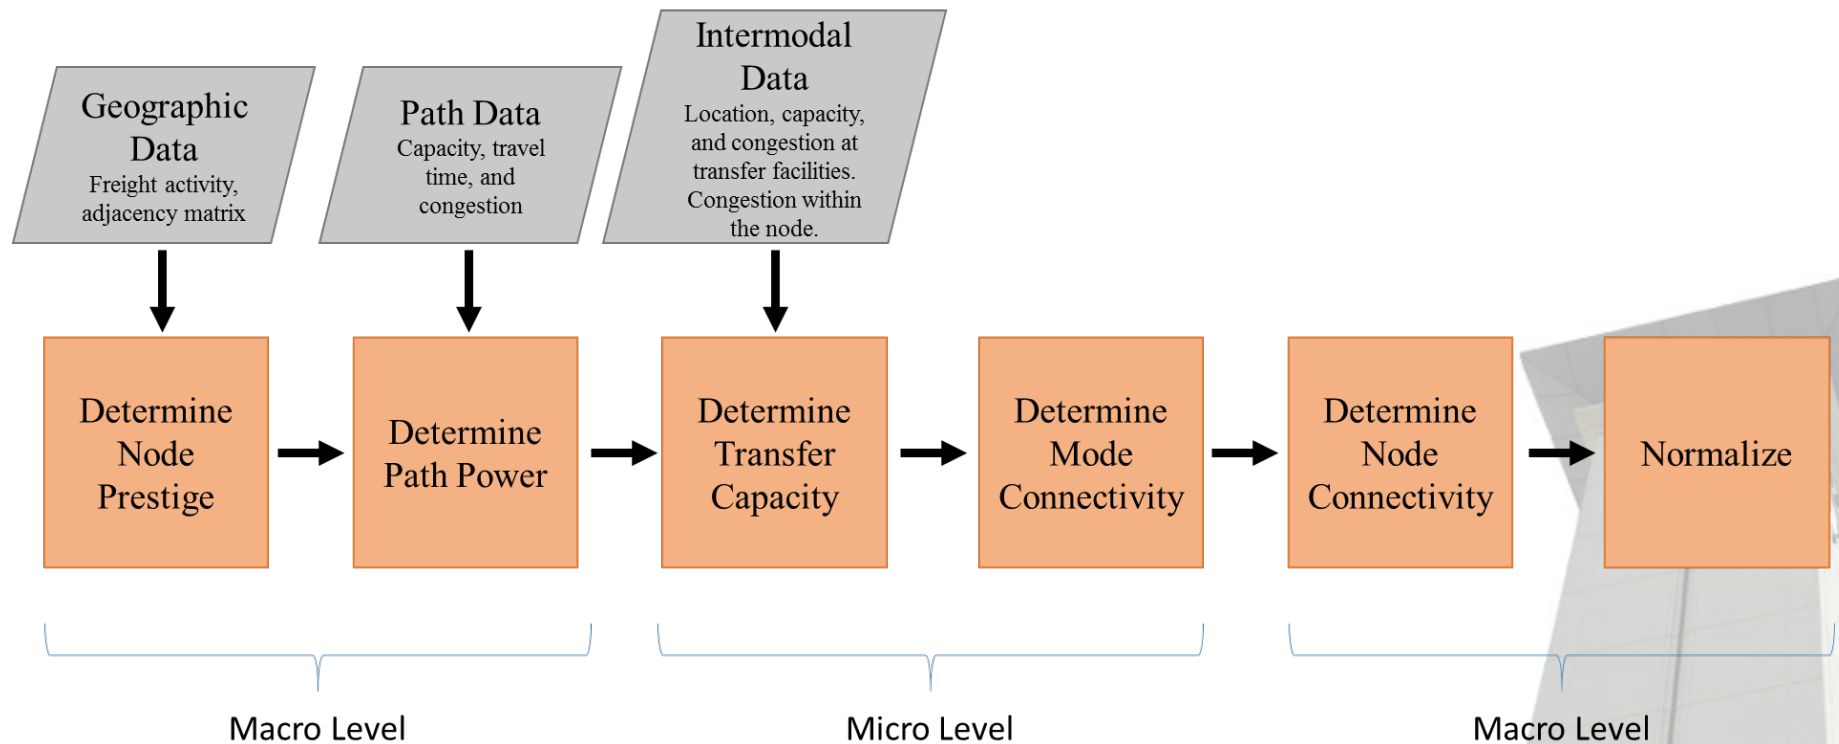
Geographic Data
Freight activity, adjacency matrix

Path Data
Capacity, travel time, and congestion

Intermodal Data
Location, capacity, and congestion at transfer facilities. Congestion within the node.

Determine Node Prestige

Determine Path Power

Determine Transfer Capacity

Determine Mode Connectivity

Determine Node Connectivity

Normalize

Macro Level

Micro Level

Macro Level